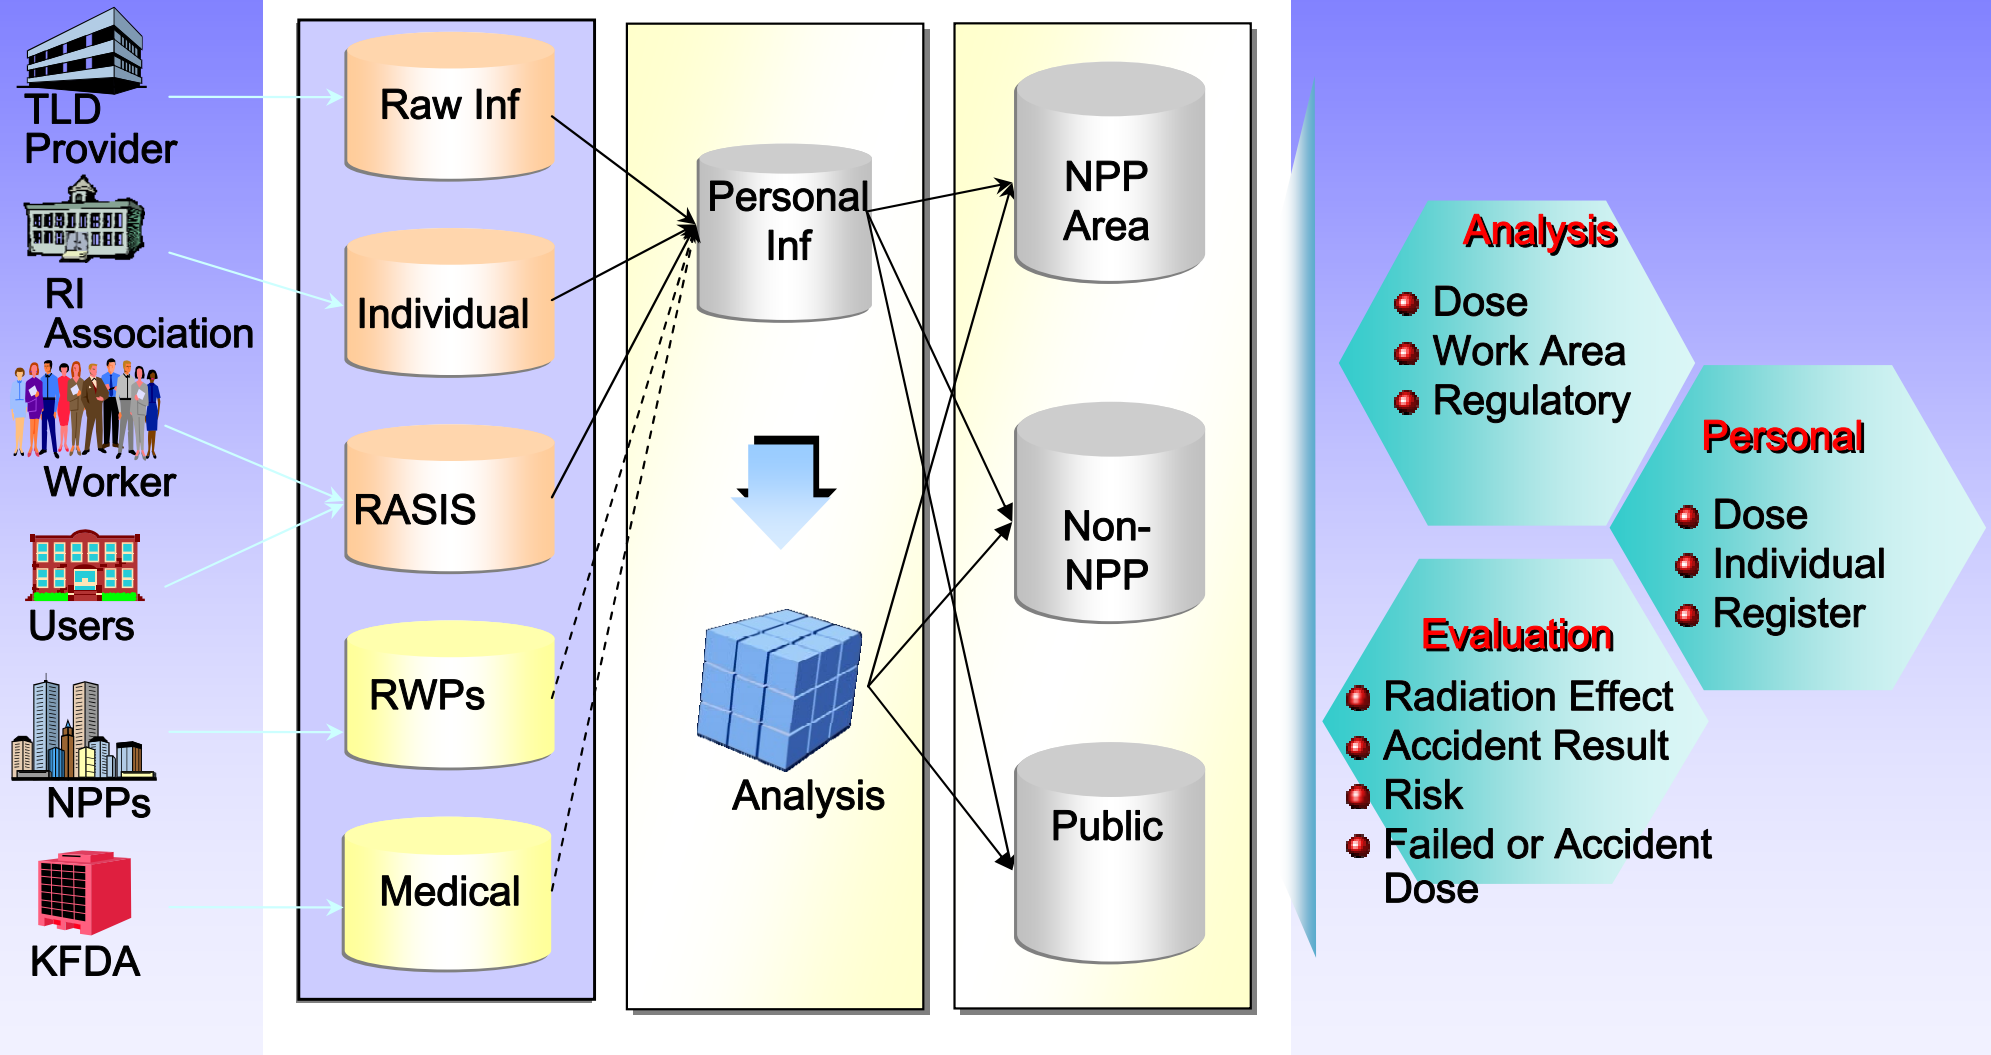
TLD Provider

RI Association

Worker

Users

NPPs

KFDA

Raw Inf

Individual

RASIS

RWPs

Medical

Personal Inf

Analysis

NPP Area

Non-NPP

Public

Analysis
Dose
Work Area
Regulatory

Personal
Dose
Individual
Register

Evaluation
Radiation Effect
Accident Result
Risk
Failed or Accident Dose